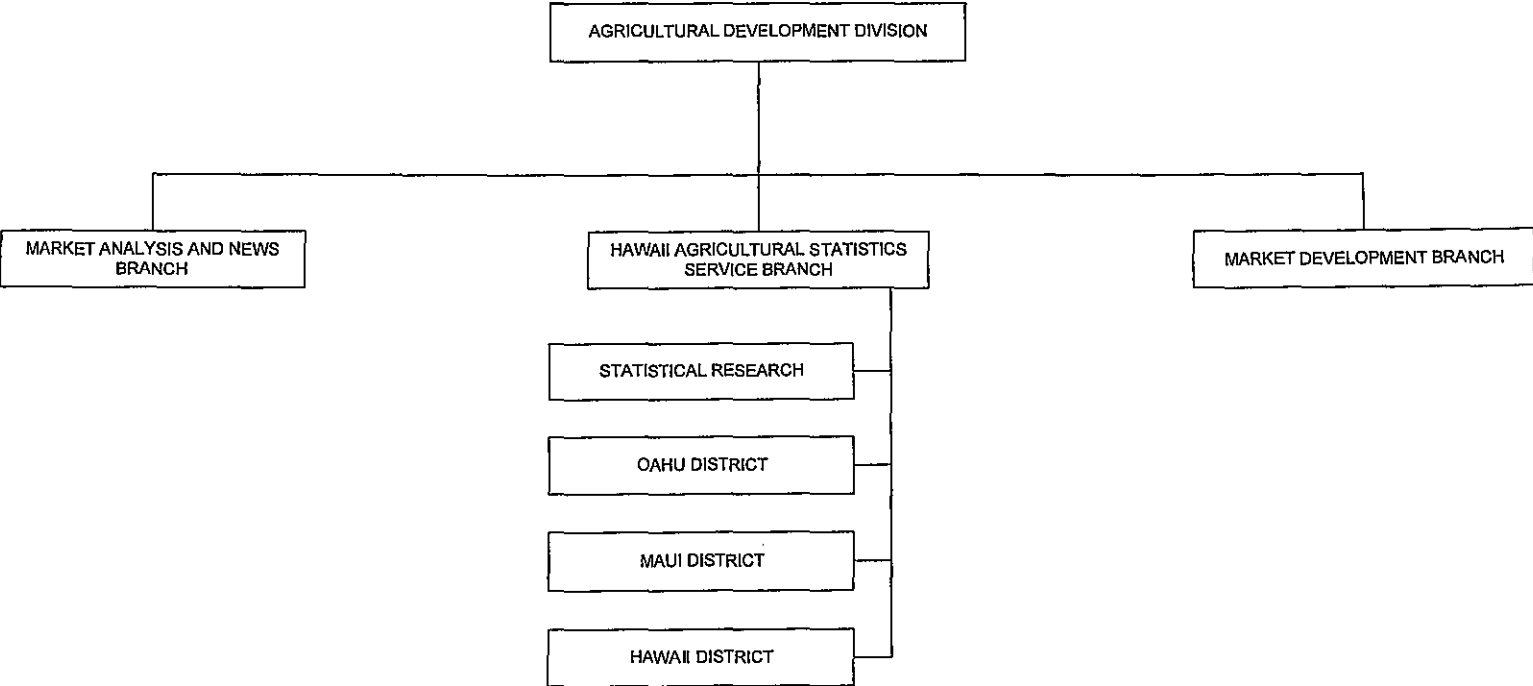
AGRICULTURAL DEVELOPMENT DIVISION

MARKET ANALYSIS AND NEWS BRANCH

HAWAII AGRICULTURAL STATISTICS SERVICE BRANCH

MARKET DEVELOPMENT BRANCH

STATISTICAL RESEARCH

OAHU DISTRICT

MAUI DISTRICT

HAWAII DISTRICT